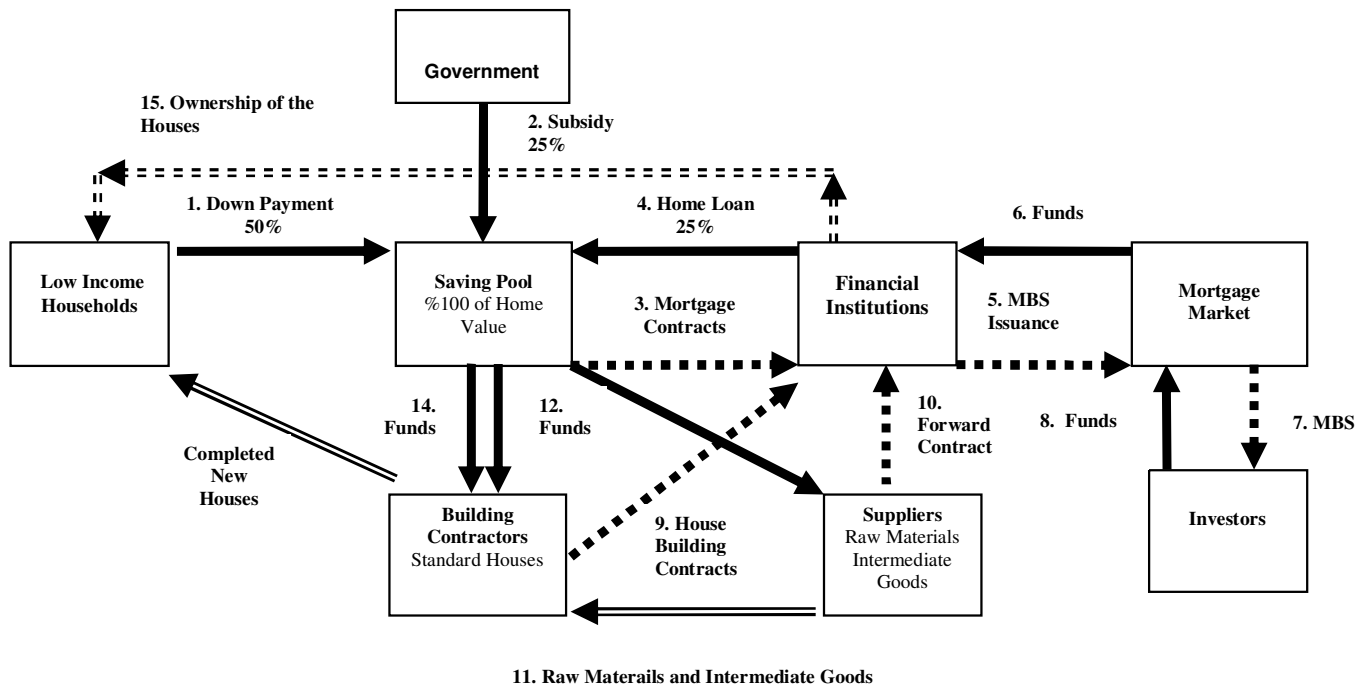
Government

15. Ownership of the Houses

2. Subsidy 25%

1. Down Payment 50%

4. Home Loan 25%

6. Funds

Low Income Households

Saving Pool %100 of Home Value

3. Mortgage Contracts

Financial Institutions

5. MBS Issuance

Mortgage Market

14. Funds

12. Funds

10. Forward Contract

8. Funds

7. MBS

Completed New Houses

Building Contractors Standard Houses

9. House Building Contracts

Suppliers Raw Materials Intermediate Goods

Investors

11. Raw Materails and Intermediate Goods